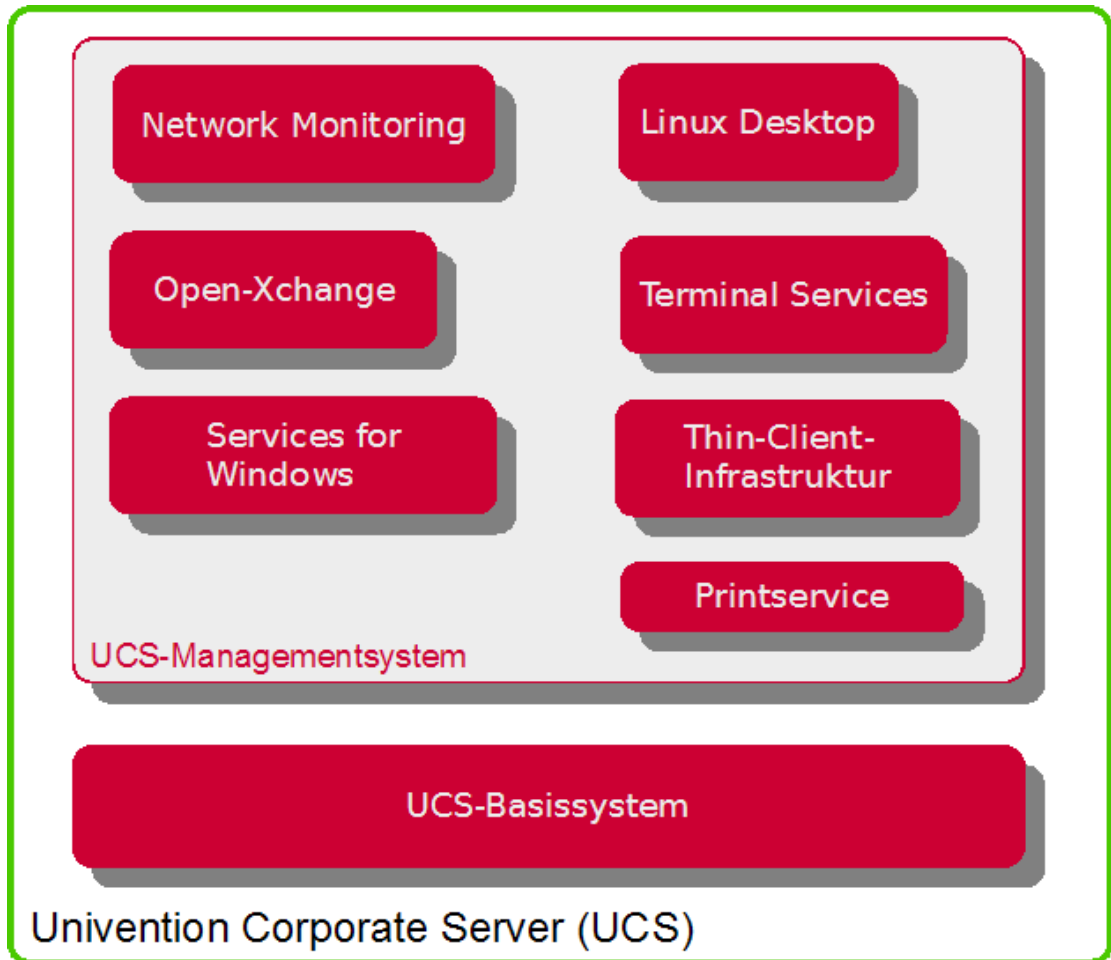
Network Monitoring

Linux Desktop

Open-Xchange

Terminal Services

Services for Windows

Thin-Client-Infrastruktur

Printservice

UCS-Managementsystem

UCS-Basissystem

Univention Corporate Server (UCS)